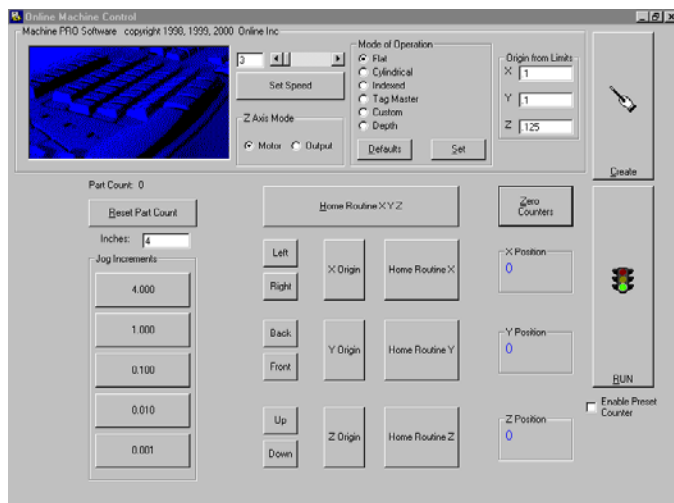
Online Machine Control

Machine PRO Software copyright 1998, 1999, 2000 Online Inc

3

Set Speed

Z Axis Mode

Motor Output

Mode of Operation

Flat

Cylindrical

Indexed

Tag Master

Custom

Depth

Defaults

Set

Origin from Limits

X 1

Y 1

Z .125

Create

Part Count: 0

Reset Part Count

Inches: 4

Jog Increments

4.000

1.000

0.100

0.010

0.001

Home Routine XYZ

Zero Counters

Left

Right

X Origin

Home Routine X

X Position

0

Back

Front

Y Origin

Home Routine Y

Y Position

0

RUN

Enable Preset Counter

Up

Down

Z Origin

Home Routine Z

Z Position

0